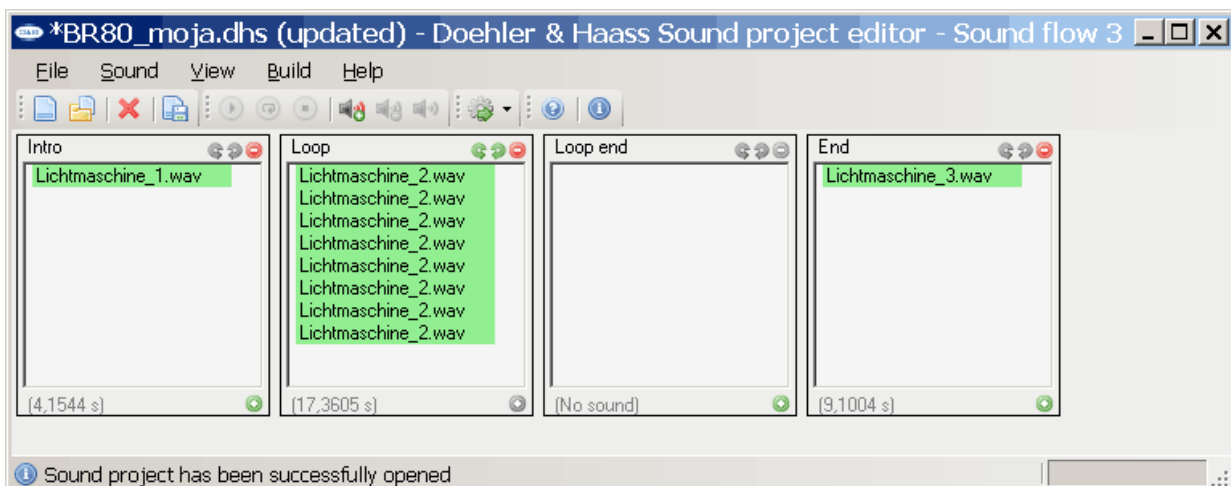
*BR80_moja.dhs (updated) - Doehler & Haass Sound project editor - Sound flow 3

File Sound View Build Help

Intro
Lichtmaschine_1.wav
(4,1544 s)

Loop
Lichtmaschine_2.wav
Lichtmaschine_2.wav
Lichtmaschine_2.wav
Lichtmaschine_2.wav
Lichtmaschine_2.wav
Lichtmaschine_2.wav
Lichtmaschine_2.wav
Lichtmaschine_2.wav
(17,3605 s)

Loop end
(No sound)

End
Lichtmaschine_3.wav
(9,1004 s)

Sound project has been successfully opened